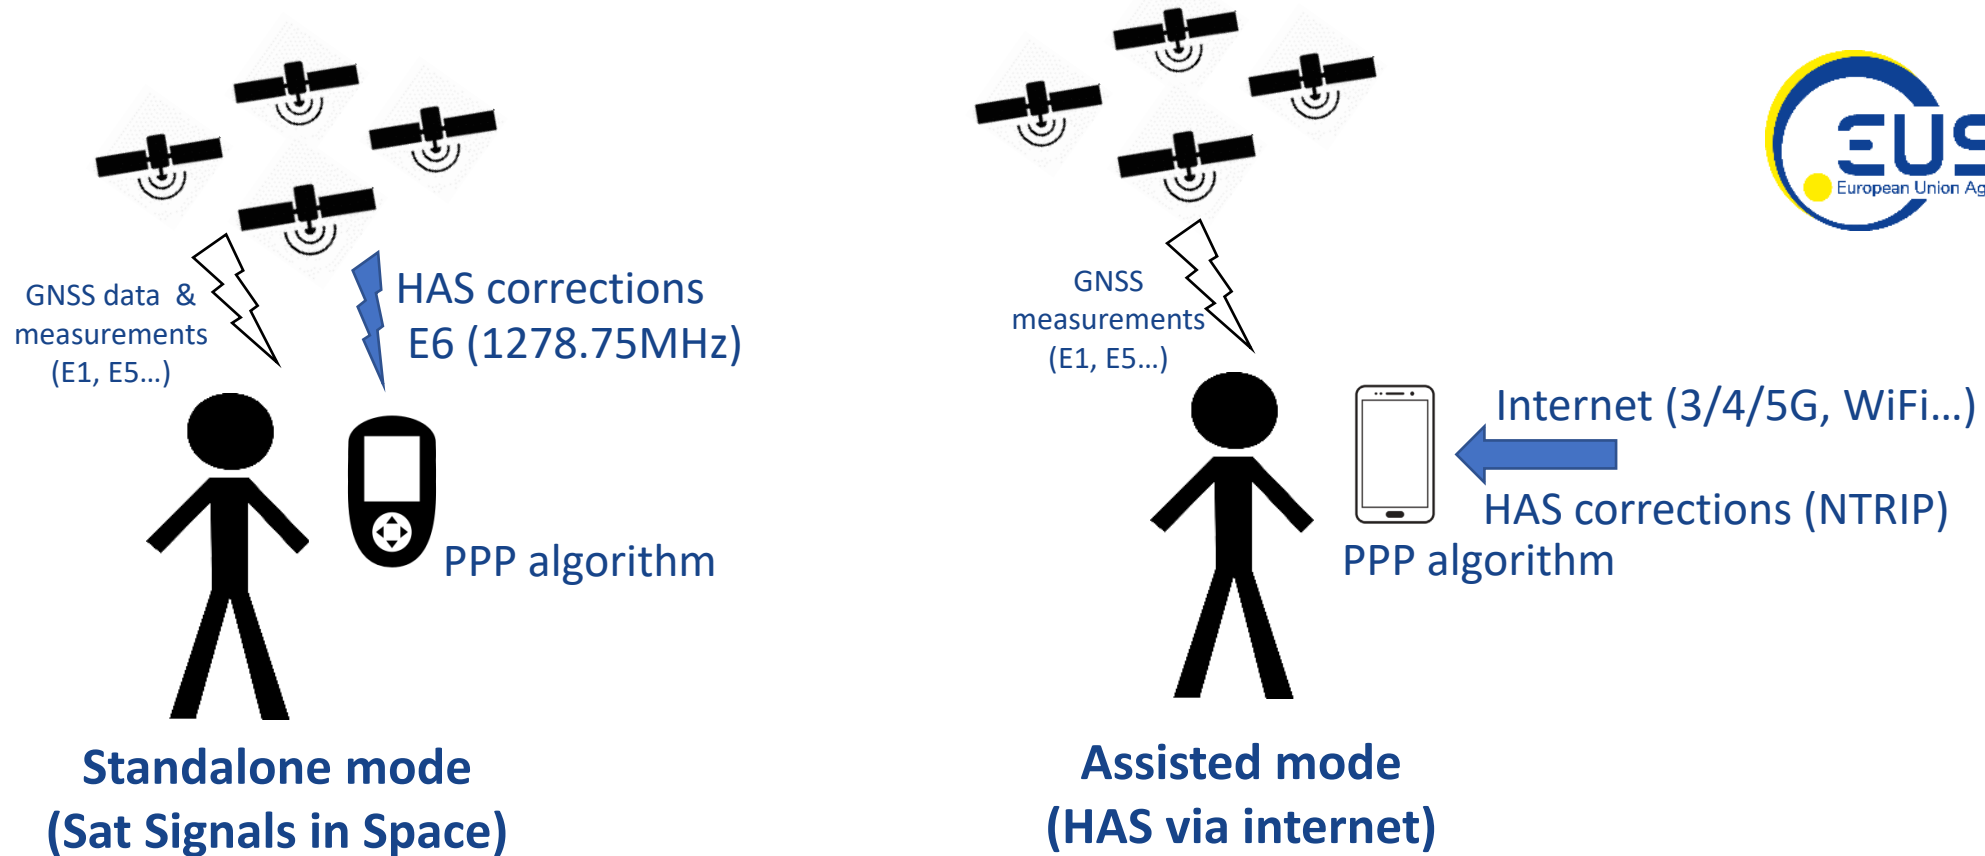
EUS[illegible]
European Union Ag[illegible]

GNSS data & measurements (E1, E5…)

HAS corrections E6 (1278.75MHz)

PPP algorithm

Standalone mode (Sat Signals in Space)

GNSS measurements (E1, E5…)

Internet (3/4/5G, WiFi…)

HAS corrections (NTRIP)

PPP algorithm

Assisted mode (HAS via internet)